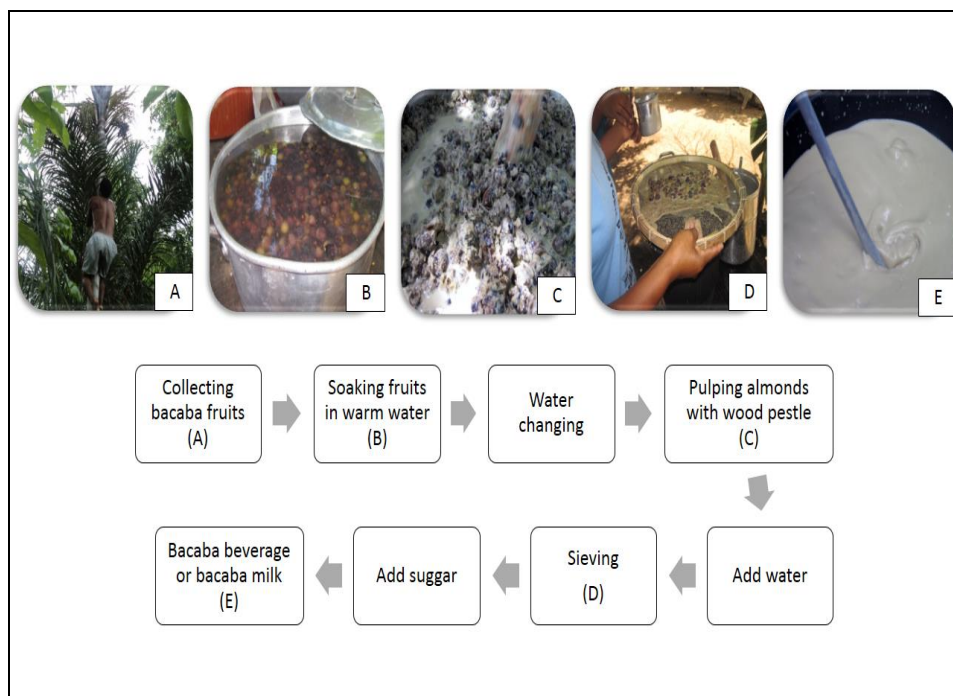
A

B

C

D

E

Collecting bacaba fruits (A)

Soaking fruits in warm water (B)

Water changing

Pulping almonds with wood pestle (C)

Add water

Sieving (D)

Add suggar

Bacaba beverage or bacaba milk (E)